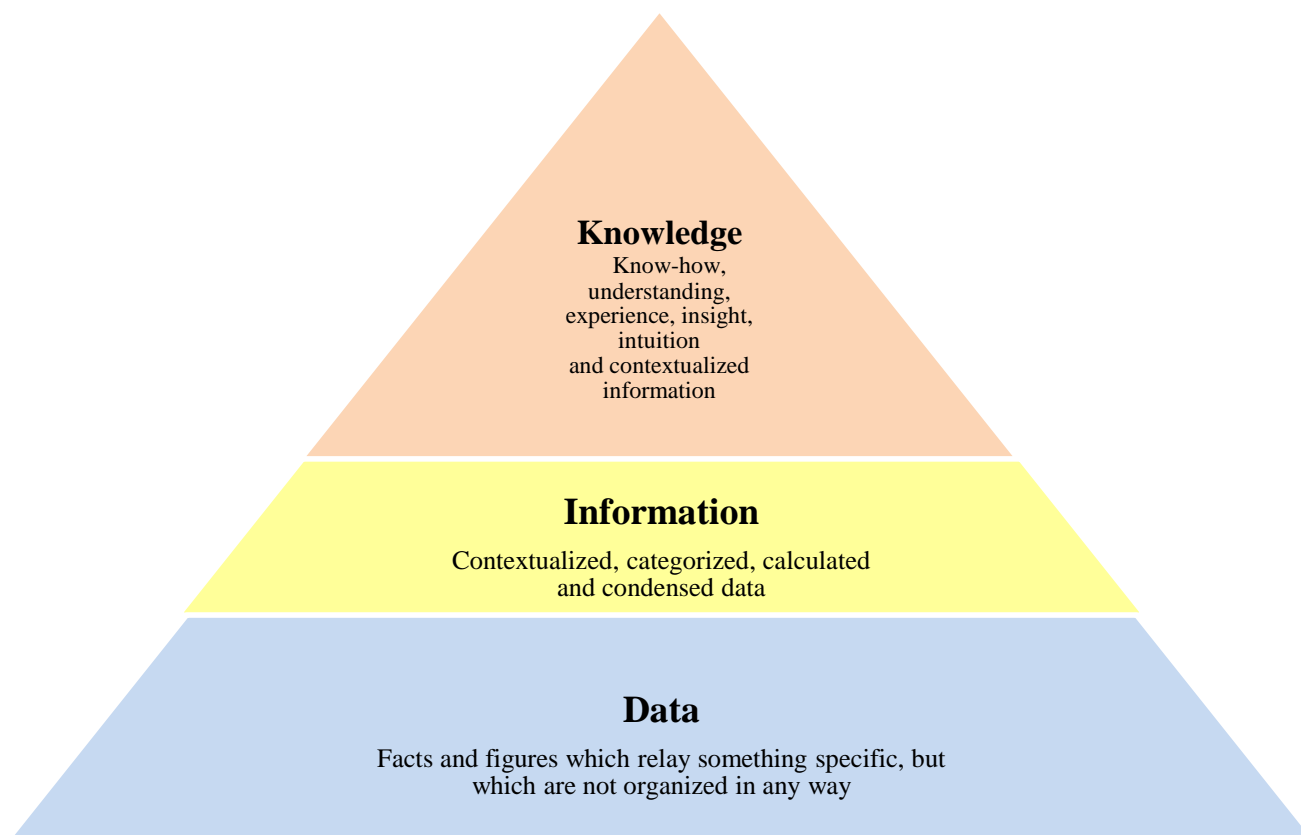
Knowledge
Know-how, understanding, experience, insight, intuition and contextualized information

Information
Contextualized, categorized, calculated and condensed data

Data
Facts and figures which relay something specific, but which are not organized in any way